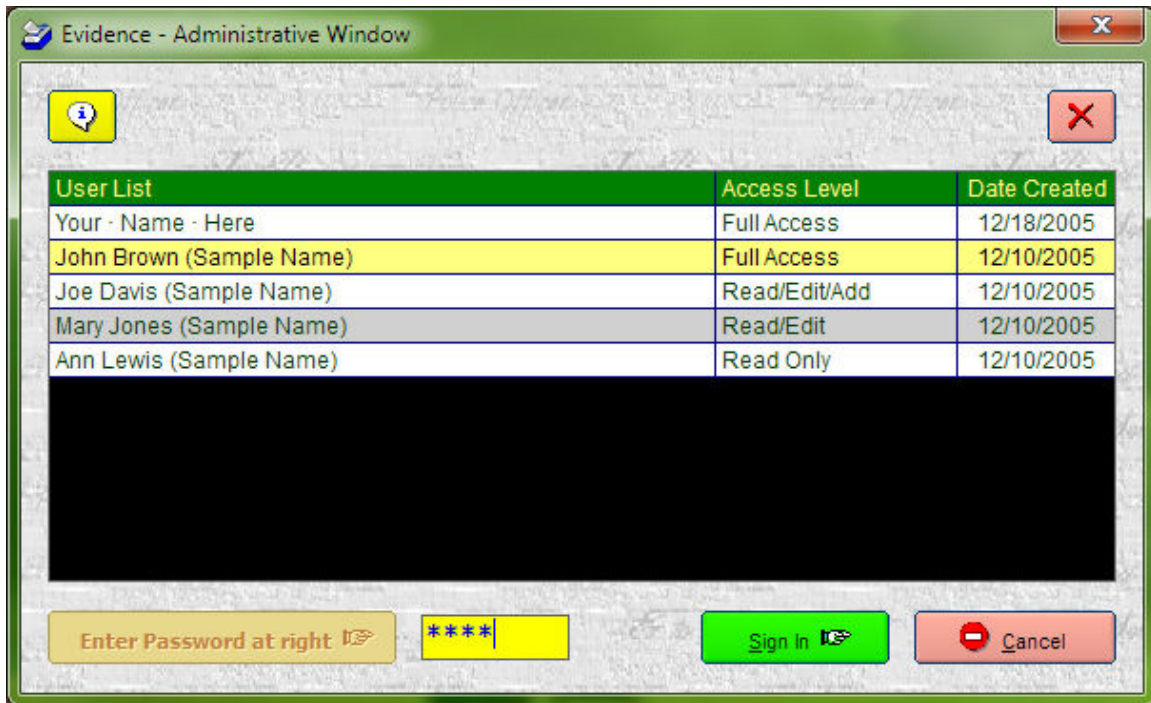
Evidence - Administrative Window

| User List | Access Level | Date Created |
|---|---|---|
| Your · Name · Here | Full Access | 12/18/2005 |
| John Brown (Sample Name) | Full Access | 12/10/2005 |
| Joe Davis (Sample Name) | Read/Edit/Add | 12/10/2005 |
| Mary Jones (Sample Name) | Read/Edit | 12/10/2005 |
| Ann Lewis (Sample Name) | Read Only | 12/10/2005 |

Enter Password at right

****

Sign In

Cancel